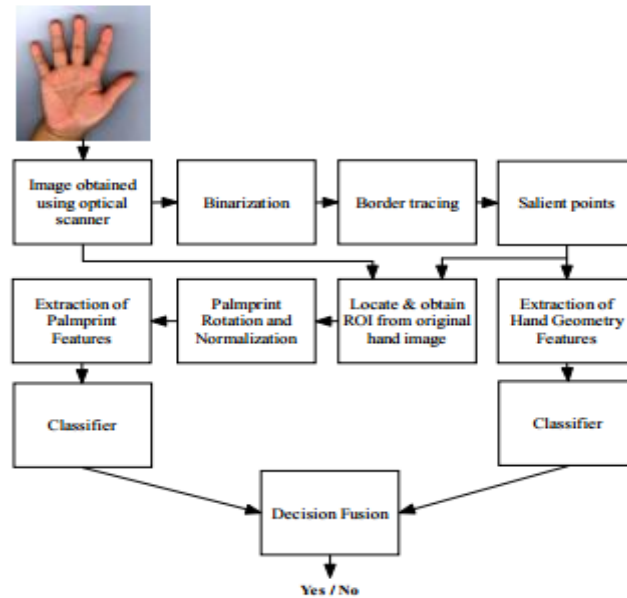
Image obtained using optical scanner

Binarization

Border tracing

Salient points

Extraction of Palmprint Features

Palmprint Rotation and Normalization

Locate & obtain ROI from original hand image

Extraction of Hand Geometry Features

Classifier

Classifier

Decision Fusion

Yes / No